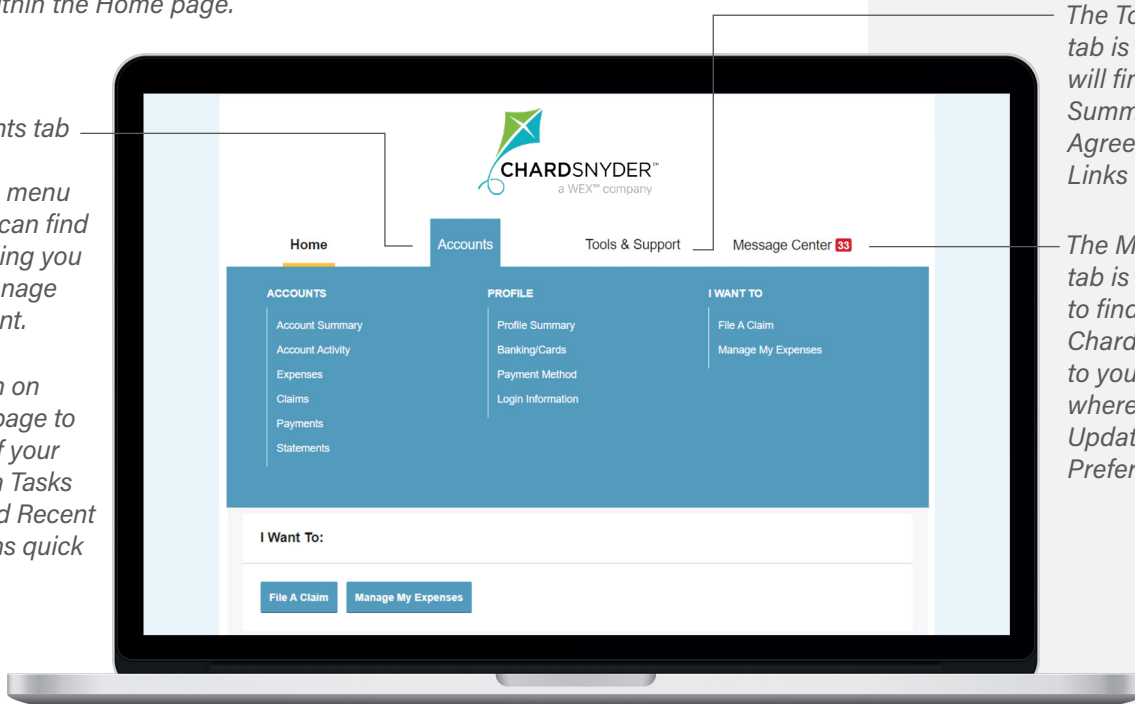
thin the Home page.

nts tab

menu can find ing you nage nt.

n on page to f your n Tasks d Recent ns quick

The To tab is will fin Summ Agree Links

The M tab is to find Chard to you where Updat Prefer

CHARDSNYDER™
a WEX™ company

Home

Accounts

Tools & Support

Message Center 33

ACCOUNTS

Account Summary

Account Activity

Expenses

Claims

Payments

Statements

PROFILE

Profile Summary

Banking/Cards

Payment Method

Login Information

I WANT TO

File A Claim

Manage My Expenses

I Want To:

File A Claim

Manage My Expenses